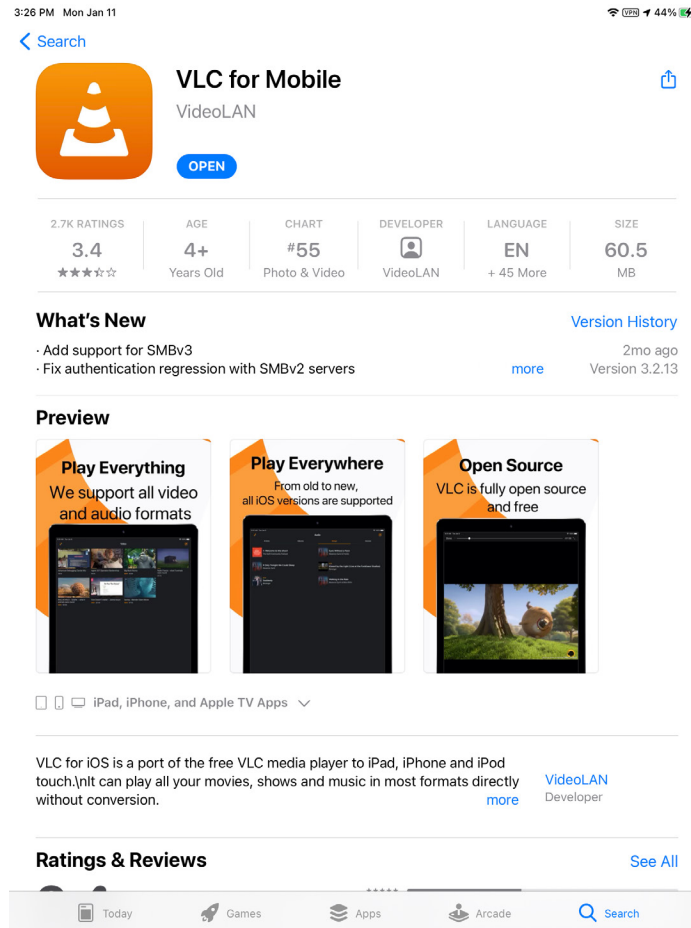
3:26 PM Mon Jan 11
VPN 44%

Search

VLC for Mobile
VideoLAN
OPEN

| 2.7K RATINGS | AGE | CHART | DEVELOPER | LANGUAGE | SIZE |
|---|---|---|---|---|---|
| 3.4 | 4+ | #55 | | EN | 60.5 |
| ★★★☆☆ | Years Old | Photo & Video | VideoLAN | + 45 More | MB |

What's New
Version History
· Add support for SMBv3
· Fix authentication regression with SMBv2 servers
more
2mo ago
Version 3.2.13

Preview

Play Everything
We support all video and audio formats

Play Everywhere
From old to new, all iOS versions are supported

Open Source
VLC is fully open source and free

iPad, iPhone, and Apple TV Apps

VLC for iOS is a port of the free VLC media player to iPad, iPhone and iPod touch.\nIt can play all your movies, shows and music in most formats directly without conversion.
more
VideoLAN
Developer

Ratings & Reviews
See All

Today Games Apps Arcade Search